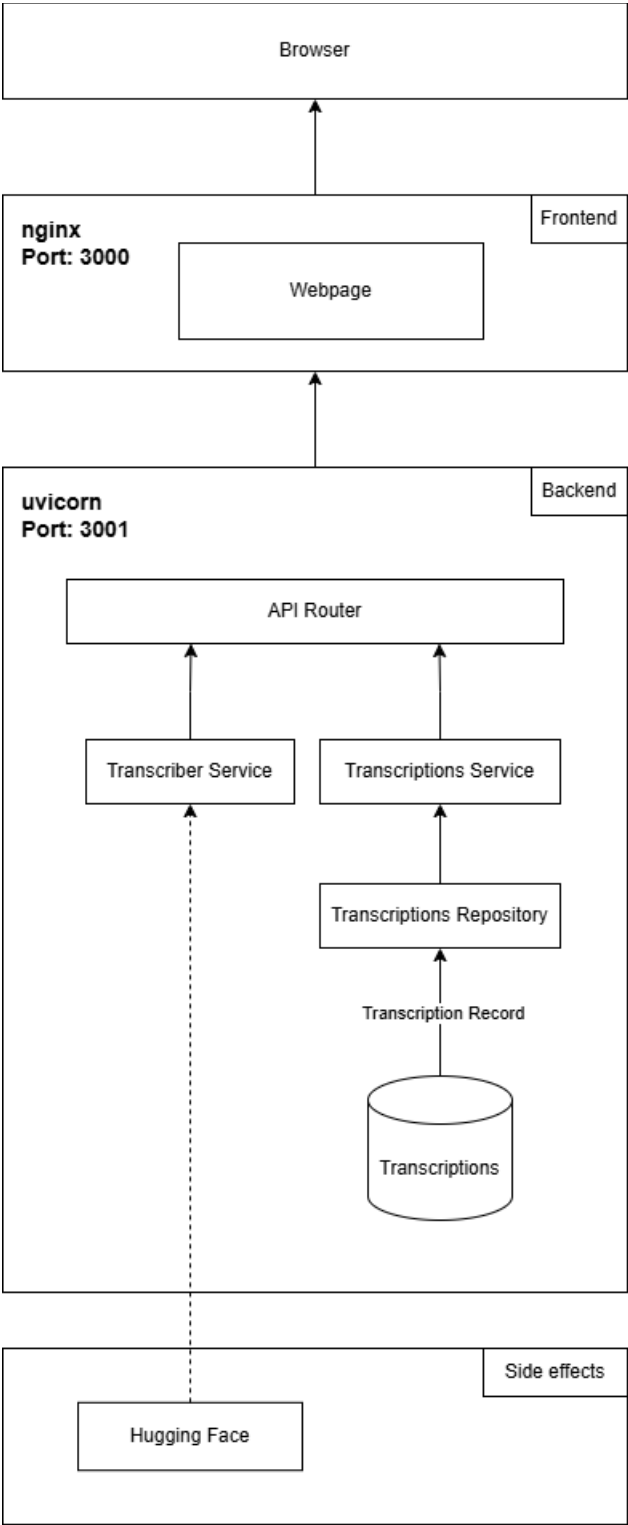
Browser

nginx
Port: 3000

Frontend

Webpage

uvicorn
Port: 3001

Backend

API Router

Transcriber Service

Transcriptions Service

Transcriptions Repository

Transcription Record

Transcriptions

Side effects

Hugging Face